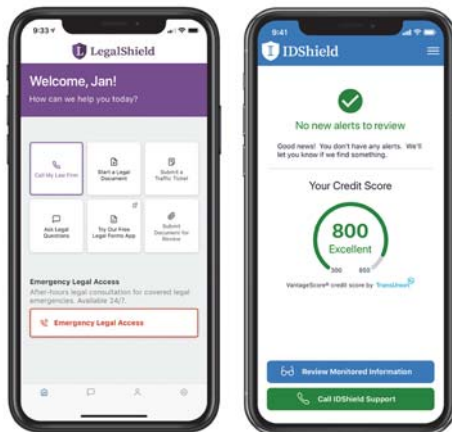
9:33

LegalShield

Welcome, Jan!

How can we help you today?

Call My Law Firm

Start a Legal Document

Submit a Traffic Ticket

Ask Legal Questions

Try Our Free Legal Forms App

Submit Document for Review

Emergency Legal Access

After-hours legal consultation for covered legal emergencies. Available 24/7.

Emergency Legal Access

9:41

IDShield

No new alerts to review

Good news! You don't have any alerts. We'll let you know if we find something.

Your Credit Score

800

Excellent

300 850

VantageScore® credit score by TransUnion

Review Monitored Information

Call IDShield Support